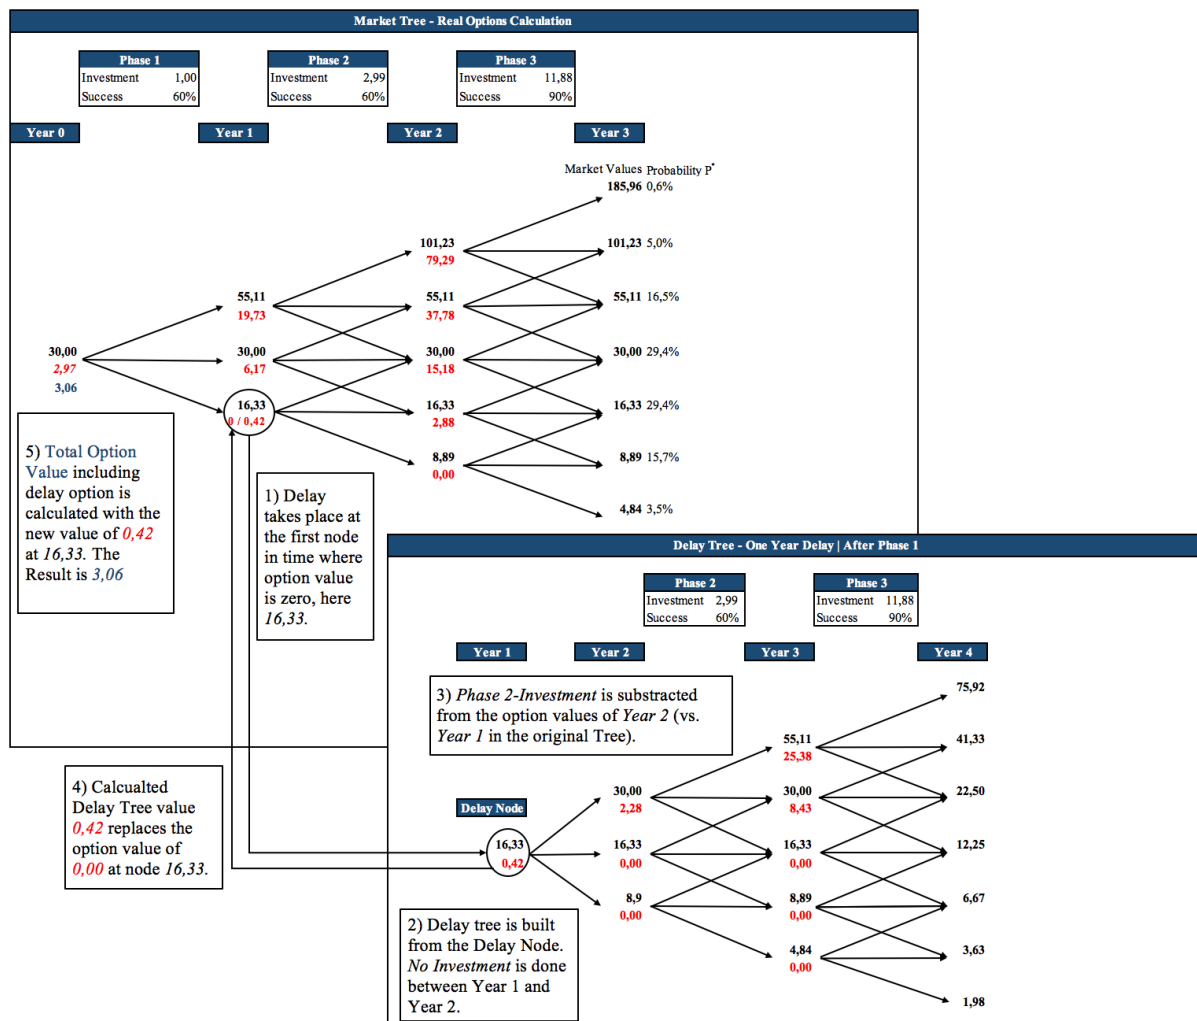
Market Tree - Real Options Calculation

| Phase 1 | |
|---|---|
| Investment | 1,00 |
| Success | 60% |

| Phase 2 | |
|---|---|
| Investment | 2,99 |
| Success | 60% |

| Phase 3 | |
|---|---|
| Investment | 11,88 |
| Success | 90% |

Year 0 Year 1 Year 2 Year 3

Market Values Probability P*

185,96 0,6%

101,23 5,0%

55,11 16,5%

30,00 29,4%

16,33 29,4%

8,89 15,7%

4,84 3,5%

101,23
79,29

55,11
37,78

30,00
15,18

16,33
2,88

8,89
0,00

55,11
19,73

30,00
6,17

16,33
0 / 0,42

30,00
2,97
3,06

5) Total Option Value including delay option is calculated with the new value of 0,42 at 16,33. The Result is 3,06

1) Delay takes place at the first node in time where option value is zero, here 16,33.

Delay Tree - One Year Delay | After Phase 1

| Phase 2 | |
|---|---|
| Investment | 2,99 |
| Success | 60% |

| Phase 3 | |
|---|---|
| Investment | 11,88 |
| Success | 90% |

Year 1 Year 2 Year 3 Year 4

3) Phase 2-Investment is substracted from the option values of Year 2 (vs. Year 1 in the original Tree).

4) Calcualted Delay Tree value 0,42 replaces the option value of 0,00 at node 16,33.

Delay Node

16,33
0,42

30,00
2,28

16,33
0,00

8,9
0,00

55,11
25,38

30,00
8,43

16,33
0,00

8,89
0,00

4,84
0,00

75,92

41,33

22,50

12,25

6,67

3,63

1,98

2) Delay tree is built from the Delay Node. No Investment is done between Year 1 and Year 2.